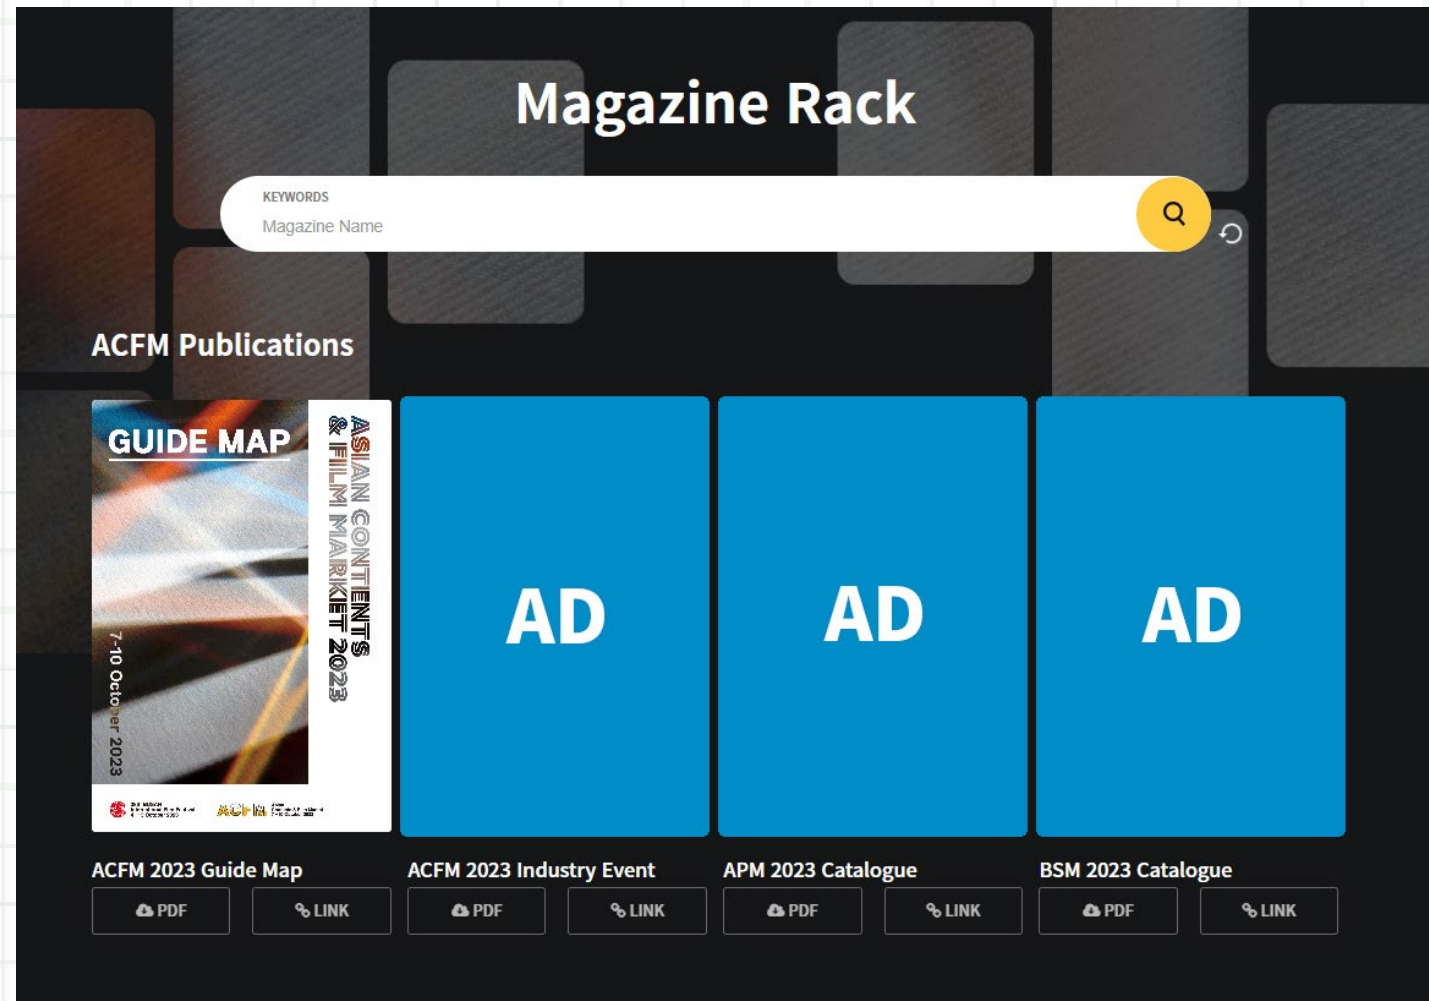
Magazine Rack

KEYWORDS

Magazine Name

ACFM Publications

GUIDE MAP

ASIAN CONTENTS & FILM MARKET 2023

7-10 October 2023

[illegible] ACFM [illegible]

AD

AD

AD

ACFM 2023 Guide Map

PDF LINK

ACFM 2023 Industry Event

PDF LINK

APM 2023 Catalogue

PDF LINK

BSM 2023 Catalogue

PDF LINK